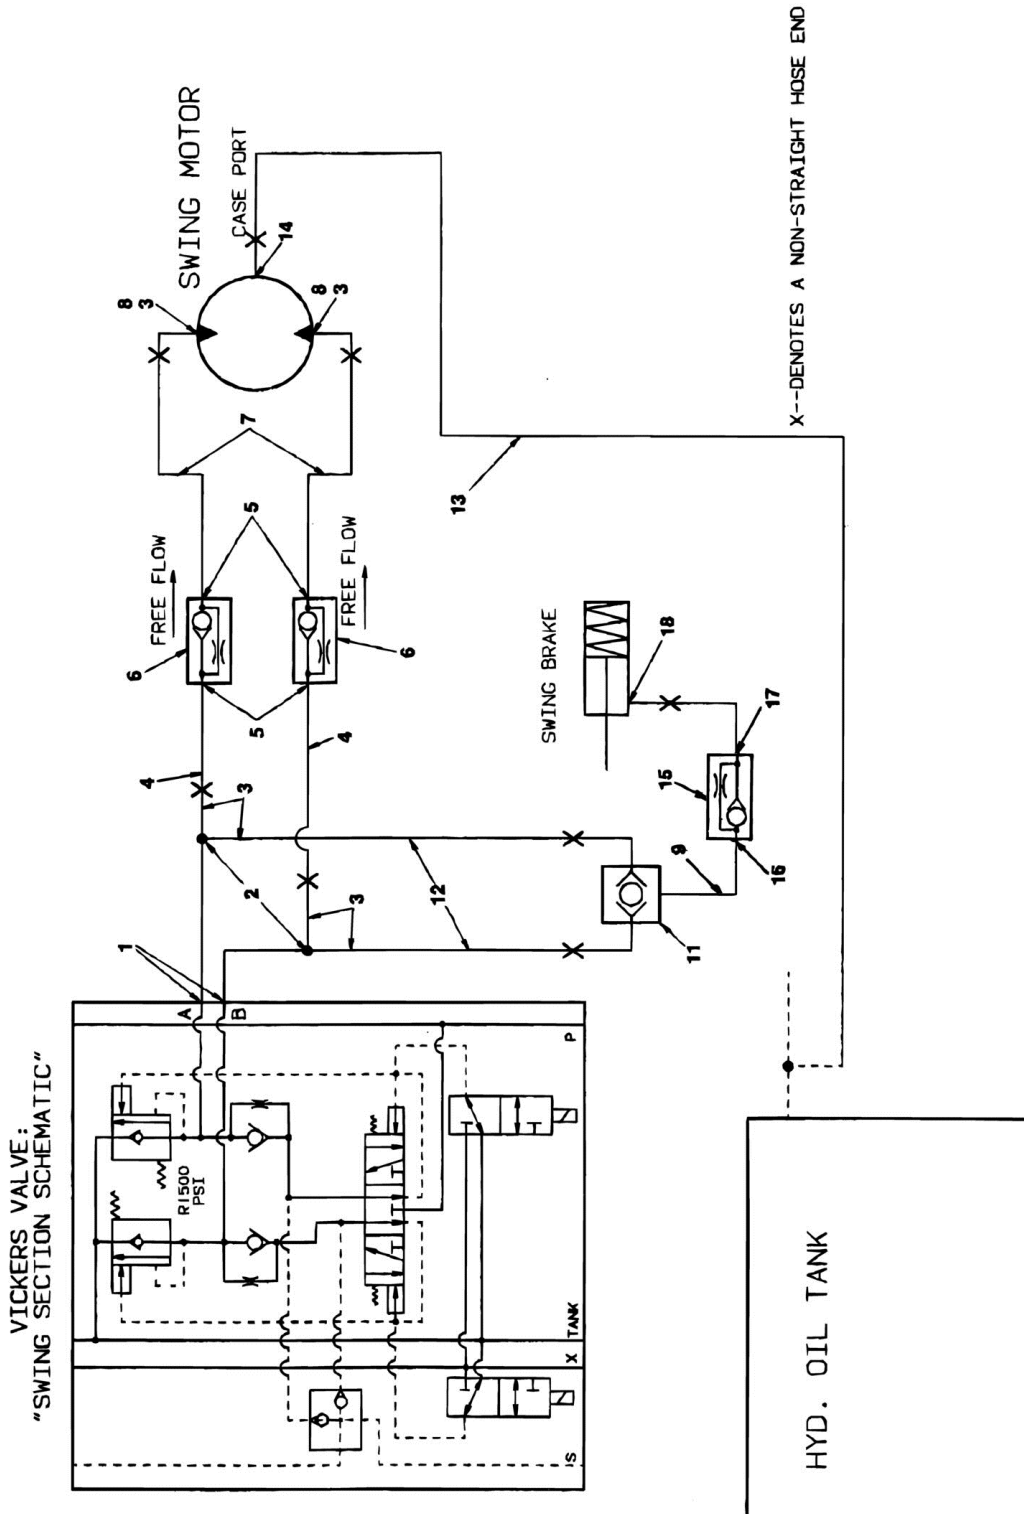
VICKERS VALVE:
"SWING SECTION SCHEMATIC"

SWING MOTOR

CASE PORT

14

8
3

8
3

7

X--DENOTES A NON-STRAIGHT HOSE END

13

5

FREE FLOW

FREE FLOW

6

6

5

4

4

3

3

2

12

1

A

B

SWING BRAKE

18

17

15

9

16

11

R1500
PSI

P

TANK

X

S

HYD. OIL TANK